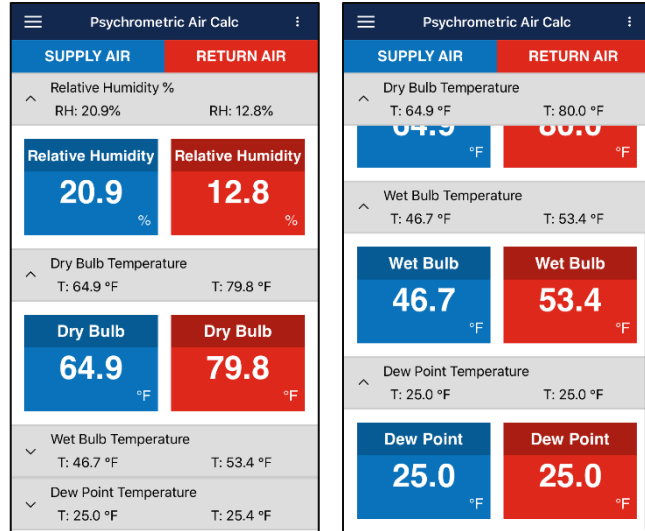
Psychrometric Air Calc

SUPPLY AIR
RETURN AIR

Relative Humidity %
RH: 20.9%
RH: 12.8%

Relative Humidity
20.9
%

Relative Humidity
12.8
%

Dry Bulb Temperature
T: 64.9 °F
T: 79.8 °F

Dry Bulb
64.9
°F

Dry Bulb
79.8
°F

Wet Bulb Temperature
T: 46.7 °F
T: 53.4 °F

Dew Point Temperature
T: 25.0 °F
T: 25.4 °F

Psychrometric Air Calc

SUPPLY AIR
RETURN AIR

Dry Bulb Temperature
T: 64.9 °F
T: 80.0 °F

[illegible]
°F
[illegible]
°F

Wet Bulb Temperature
T: 46.7 °F
T: 53.4 °F

Wet Bulb
46.7
°F

Wet Bulb
53.4
°F

Dew Point Temperature
T: 25.0 °F
T: 25.0 °F

Dew Point
25.0
°F

Dew Point
25.0
°F